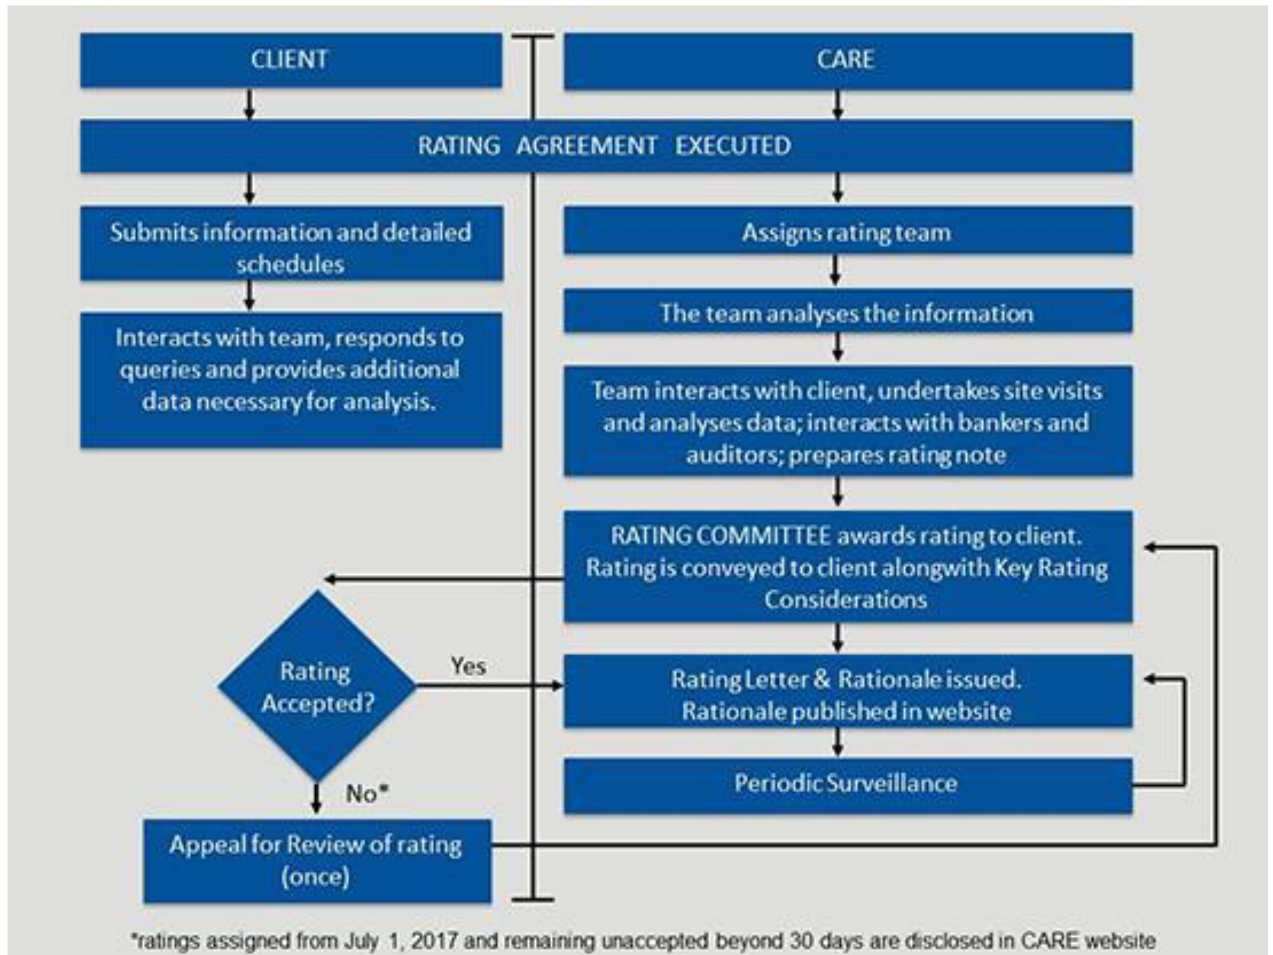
CLIENT

CARE

RATING AGREEMENT EXECUTED

Submits information and detailed schedules

Interacts with team, responds to queries and provides additional data necessary for analysis.

Assigns rating team

The team analyses the information

Team interacts with client, undertakes site visits and analyses data; interacts with bankers and auditors; prepares rating note

RATING COMMITTEE awards rating to client. Rating is conveyed to client alongwith Key Rating Considerations

Rating Accepted?

Yes

No*

Rating Letter & Rationale issued. Rationale published in website

Periodic Surveillance

Appeal for Review of rating (once)

*ratings assigned from July 1, 2017 and remaining unaccepted beyond 30 days are disclosed in CARE website